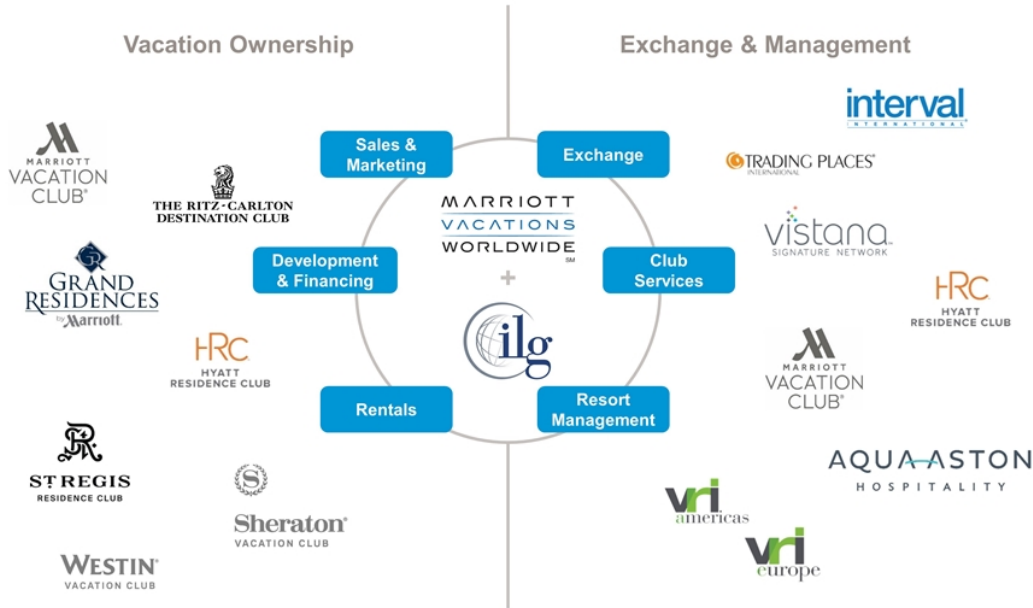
Vacation Ownership

Exchange & Management

MARRIOTT VACATION CLUB®

THE RITZ-CARLTON DESTINATION CLUB

GRAND RESIDENCES by Marriott

HRC HYATT RESIDENCE CLUB

ST REGIS RESIDENCE CLUB

Sheraton® VACATION CLUB

WESTIN® VACATION CLUB

Sales & Marketing

Development & Financing

Rentals

Exchange

Club Services

Resort Management

MARRIOTT VACATIONS WORLDWIDE SM

+

ilg

interval INTERNATIONAL

TRADING PLACES® INTERNATIONAL

vistana SIGNATURE NETWORK

HRC HYATT RESIDENCE CLUB

MARRIOTT VACATION CLUB®

AQUA-ASTON HOSPITALITY

vri americas

vri europe